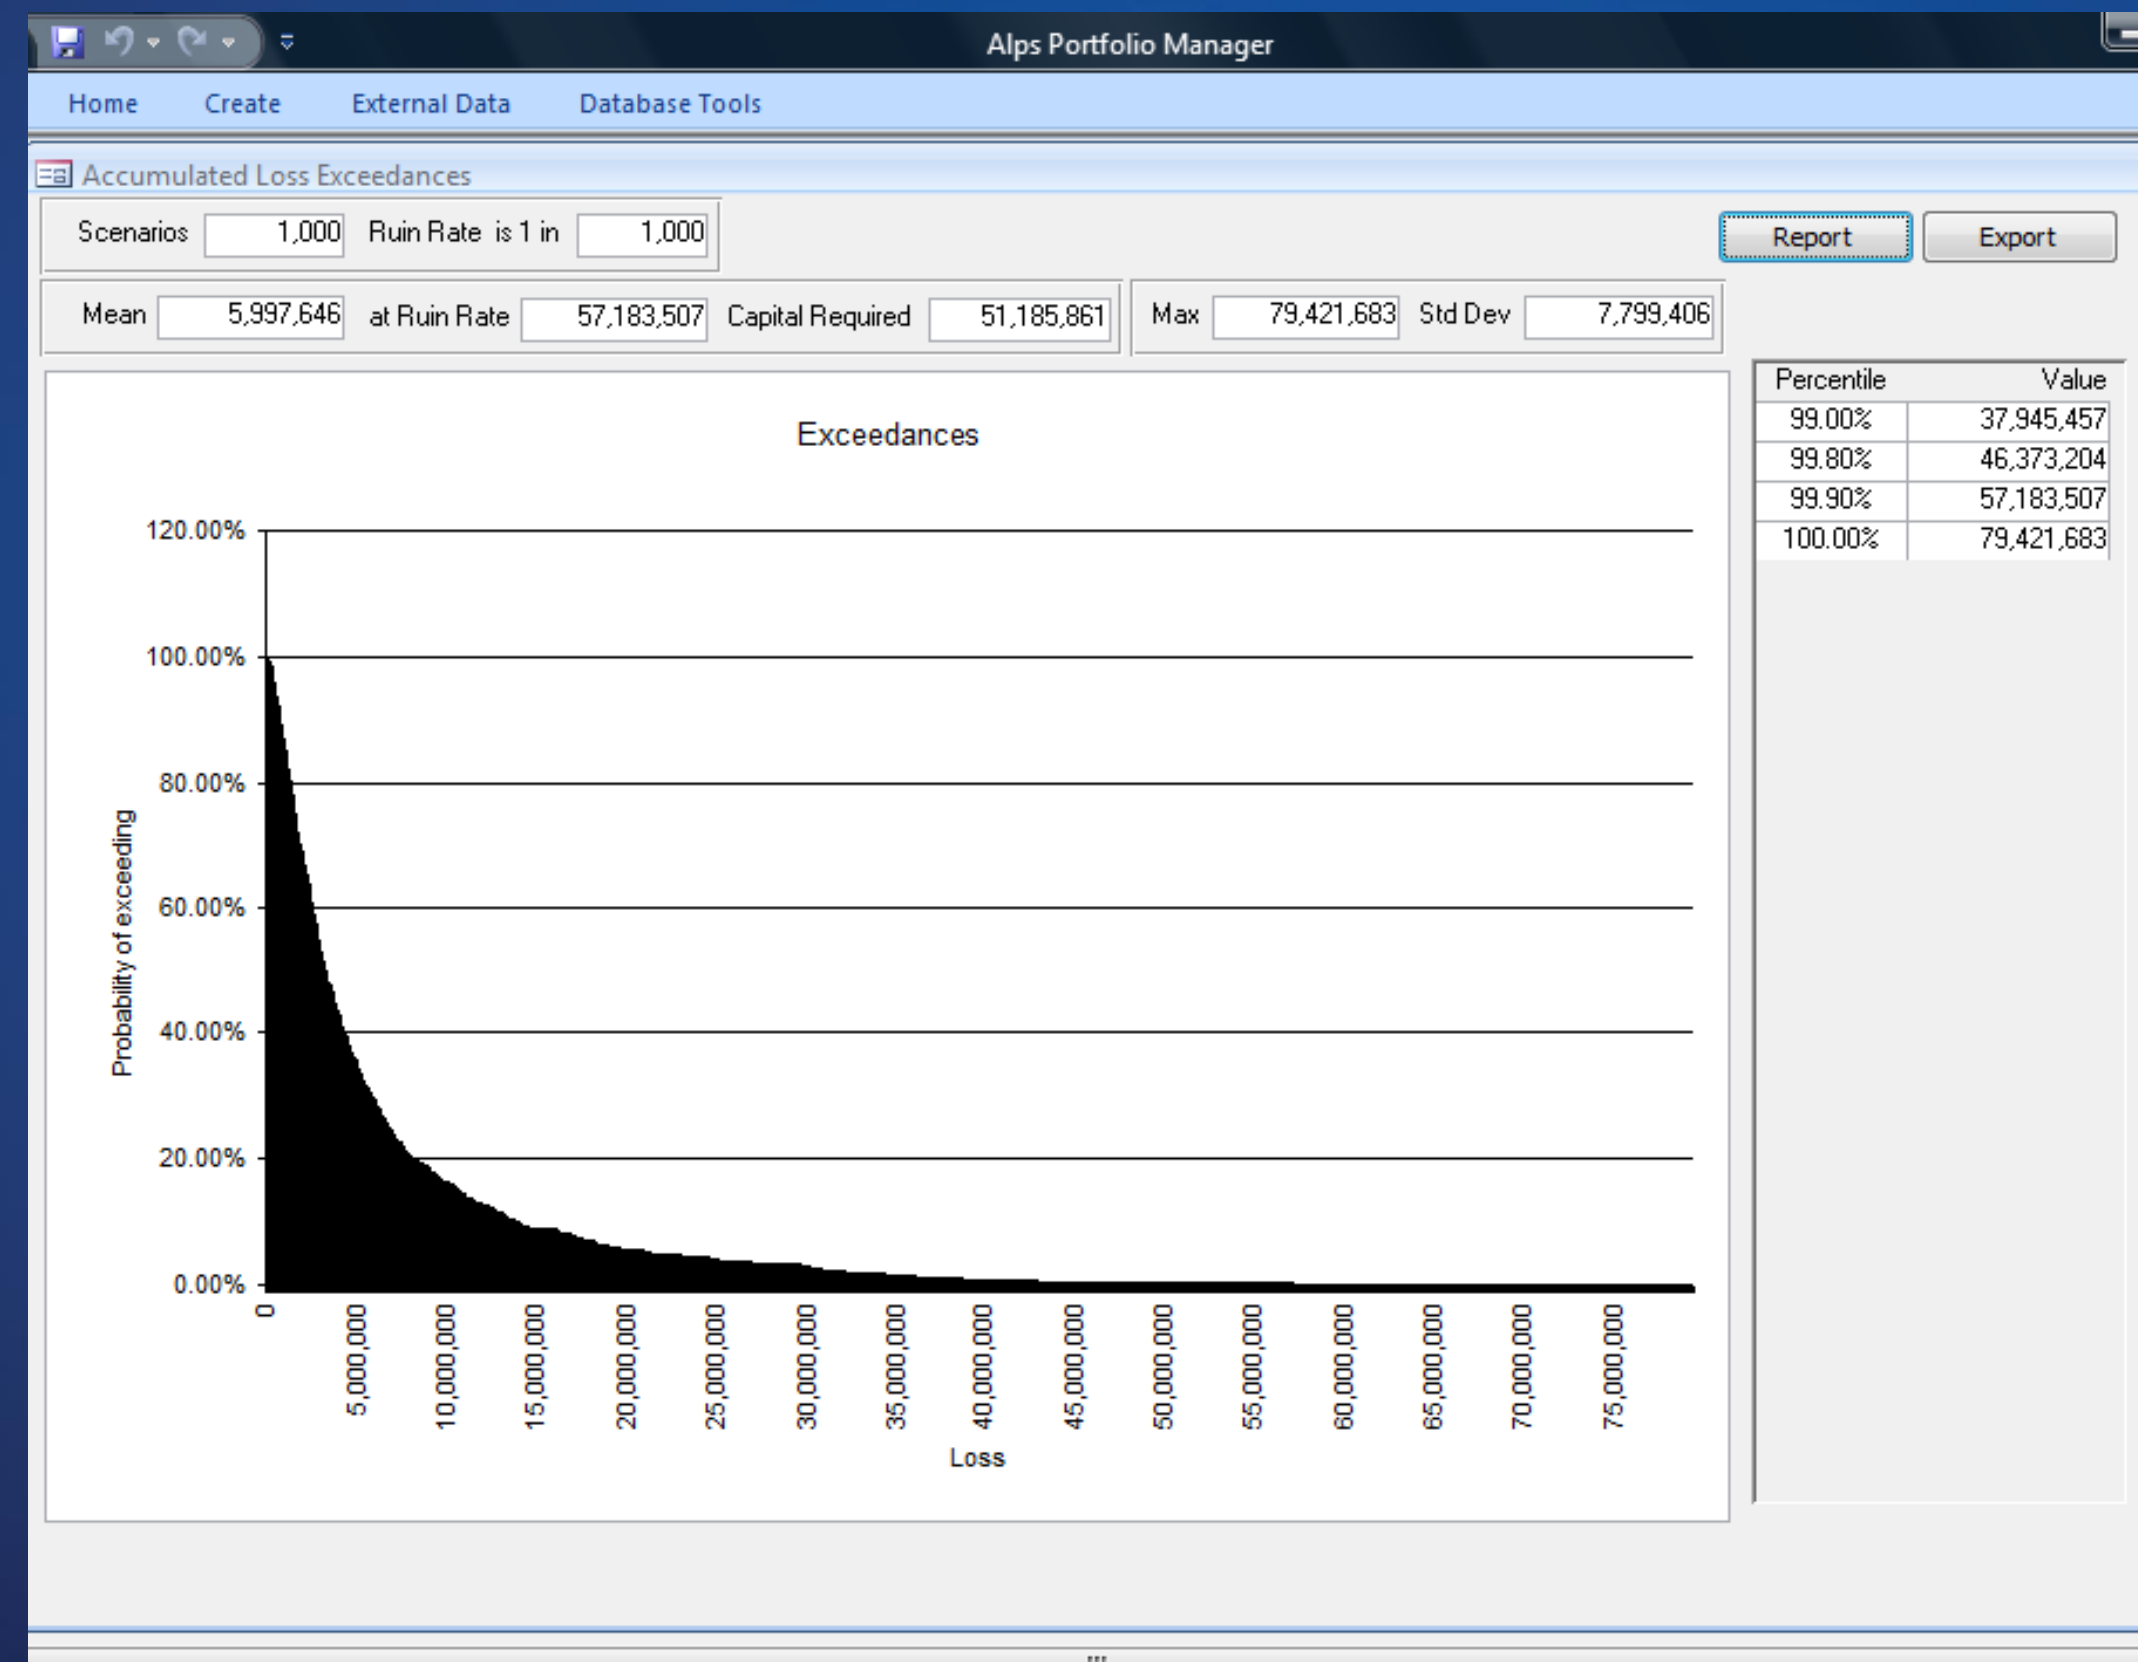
Alps Portfolio Manager

Home Create External Data Database Tools

Accumulated Loss Exceedances

Scenarios 1,000 Ruin Rate is 1 in 1,000

Report Export

Mean 5,997,646 at Ruin Rate 57,183,507 Capital Required 51,185,861

Max 79,421,683 Std Dev 7,799,406

| Percentile | Value |
|---|---|
| 99.00% | 37,945,457 |
| 99.80% | 46,373,204 |
| 99.90% | 57,183,507 |
| 100.00% | 79,421,683 |

Exceedances

Probability of exceeding

120.00%
100.00%
80.00%
60.00%
40.00%
20.00%
0.00%

0
5,000,000
10,000,000
15,000,000
20,000,000
25,000,000
30,000,000
35,000,000
40,000,000
45,000,000
50,000,000
55,000,000
60,000,000
65,000,000
70,000,000
75,000,000

Loss